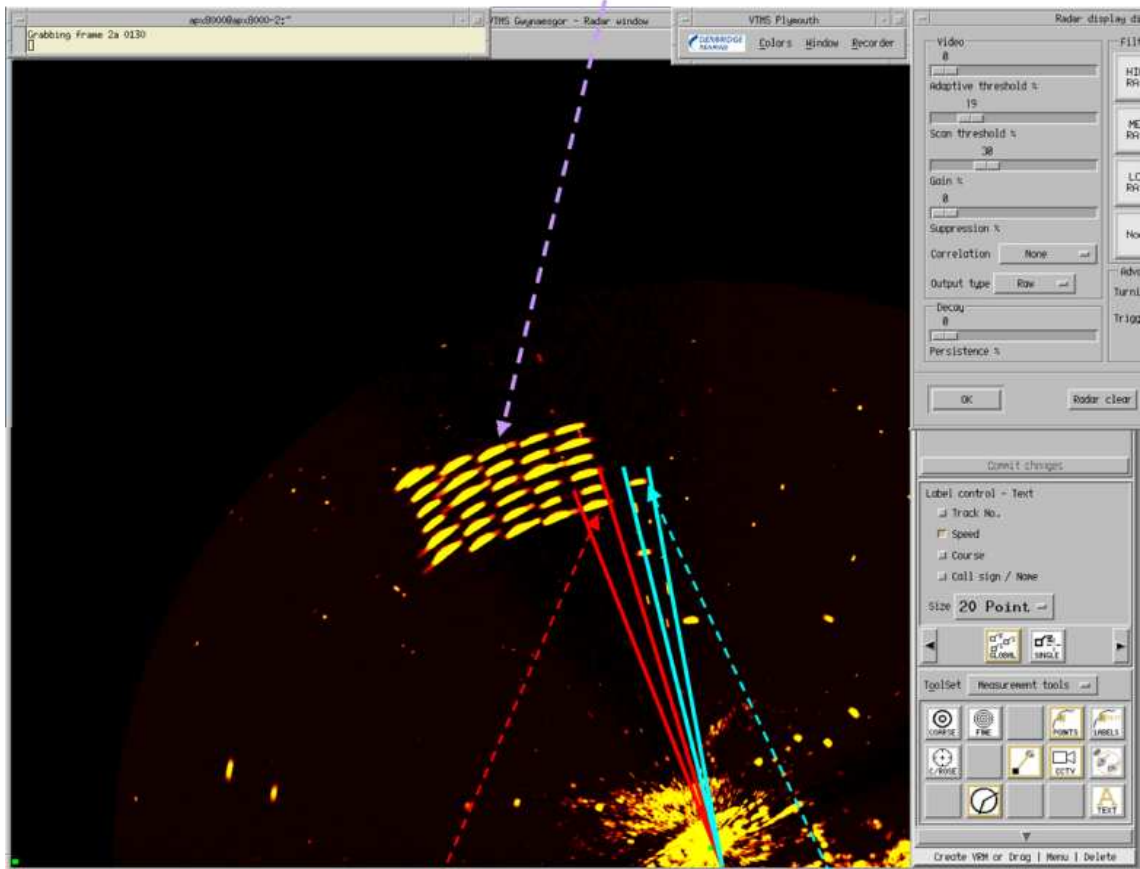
apx8000@apx8000-2:~
Grabbing frame 2a 0130

VTMS Gwynaesgor - Radar window

VTMS Plymouth
DENBRIDGE MARINE Colors Window Recorder

Radar display di

Video
0
Adaptive threshold %
19
Scan threshold %
30
Gain %
0
Suppression %
Correlation None
Output type Raw
Decay
0
Persistence %

Filt
HI RA
ME RA
LO RA
No
Adva
Turni
Trigg

OK
Radar clear

Commit changes
Label control - Text
Track No.
Speed
Course
Call sign / Name
Size 20 Point
GLOBAL SINGLE
ToolSet Measurement tools
COARSE FINE POINTS LABELS
C/ROSE CCTV
TEXT
Create VRM or Drag | Menu | Delete